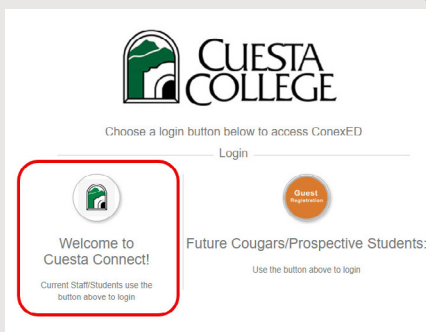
CUESTA COLLEGE

Choose a login button below to access ConexED

Login

Welcome to Cuesta Connect!

Current Staff/Students use the button above to login

Guest Registration

Future Cougars/Prospective Students:

Use the button above to login